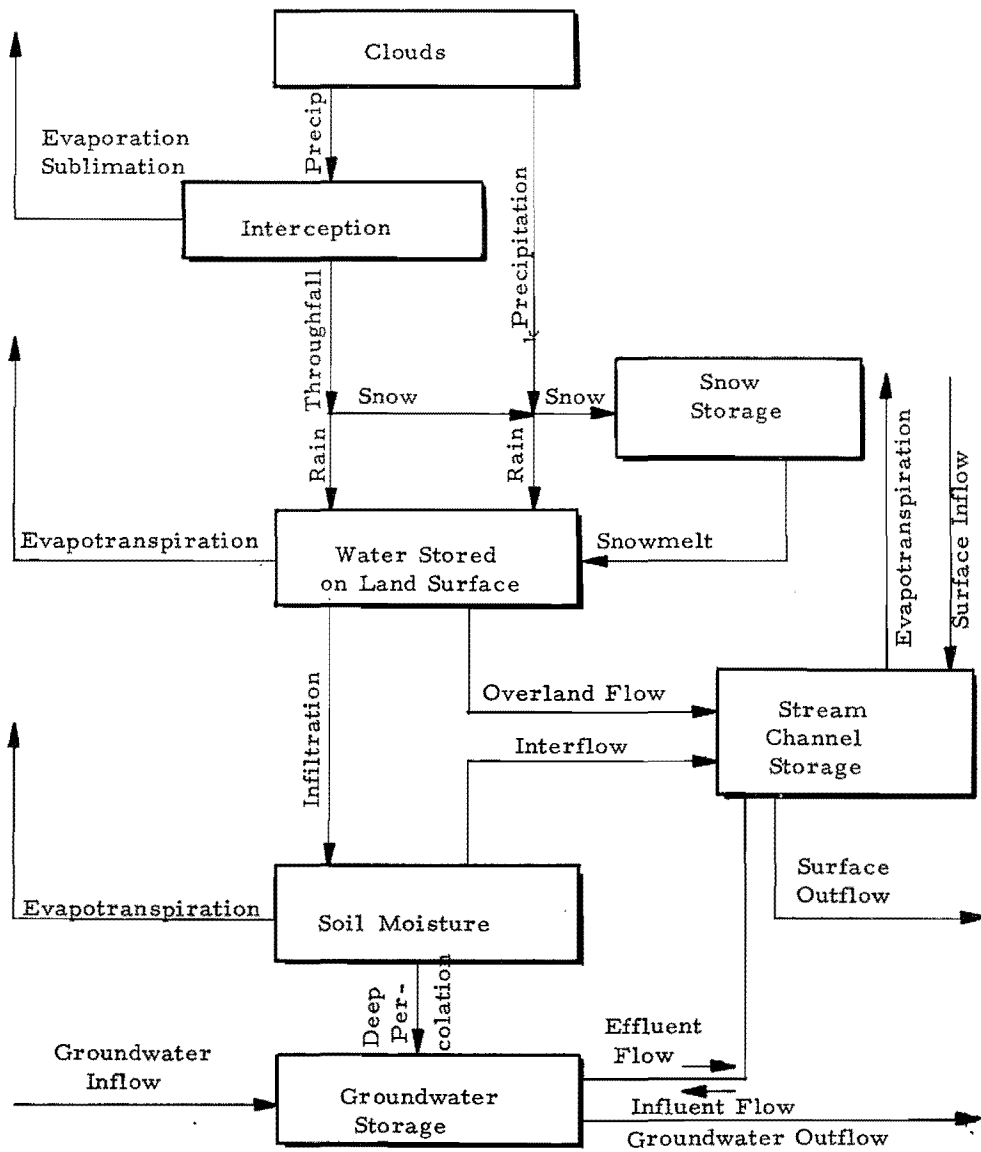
Clouds

Evaporation Sublimation

Precip

Precipitation

Interception

Throughfall

Snow

Snow

Snow Storage

Rain

Rain

Evapotranspiration

Surface Inflow

Evapotranspiration

Water Stored on Land Surface

Snowmelt

Infiltration

Overland Flow

Stream Channel Storage

Interflow

Surface Outflow

Evapotranspiration

Soil Moisture

Deep Percolation

Effluent Flow

Groundwater Inflow

Groundwater Storage

Influent Flow

Groundwater Outflow